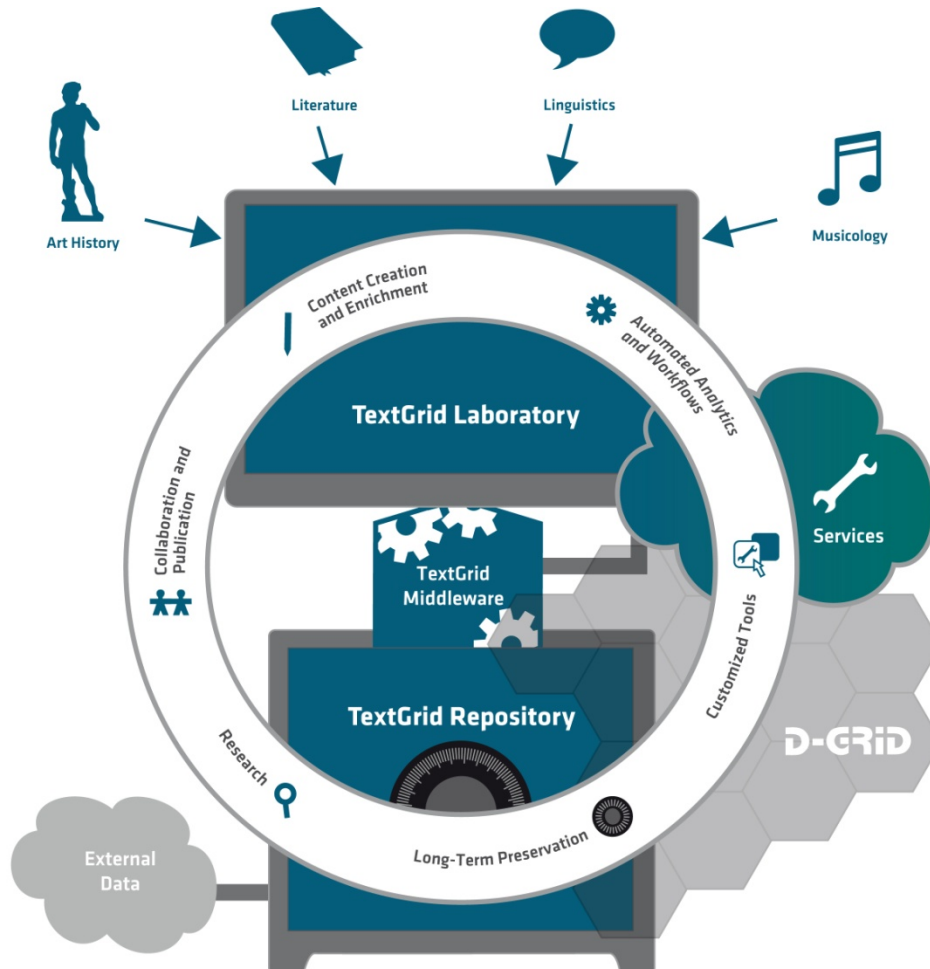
Literature

Linguistics

Art History

Musicology

Content Creation and Enrichment

Automated Analytics and Workflows

TextGrid Laboratory

Collaboration and Publication

Services

TextGrid Middleware

Customized Tools

TextGrid Repository

D-GRID

Research

Long-Term Preservation

External Data